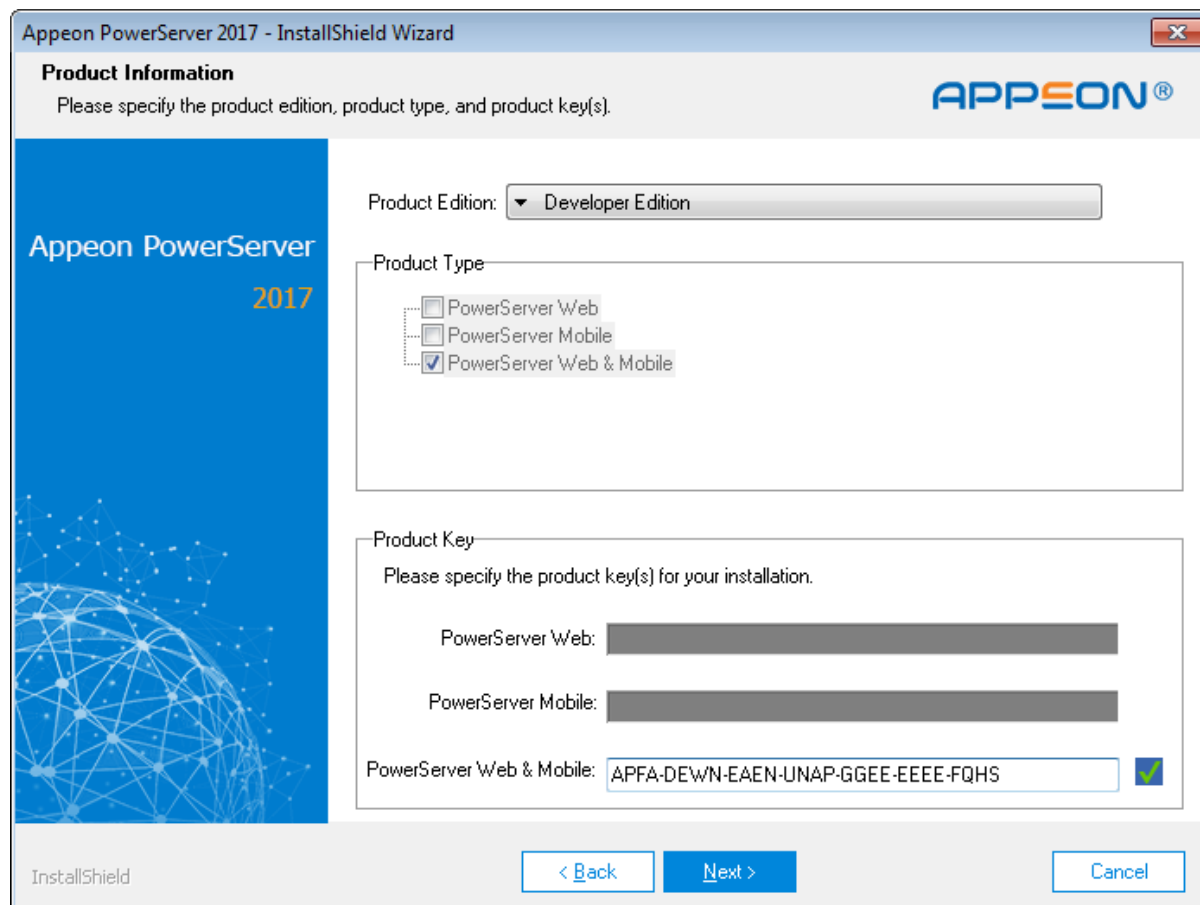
Appeon PowerServer 2017 - InstallShield Wizard

Product Information

Please specify the product edition, product type, and product key(s).

APPEON®

Appeon PowerServer

2017

Product Edition: Developer Edition

Product Type

PowerServer Web

PowerServer Mobile

PowerServer Web & Mobile

Product Key

Please specify the product key(s) for your installation.

PowerServer Web:

PowerServer Mobile:

PowerServer Web & Mobile: APFA-DEWN-EAEN-UNAP-GGEE-EEEE-FQHS

InstallShield

< Back

Next >

Cancel